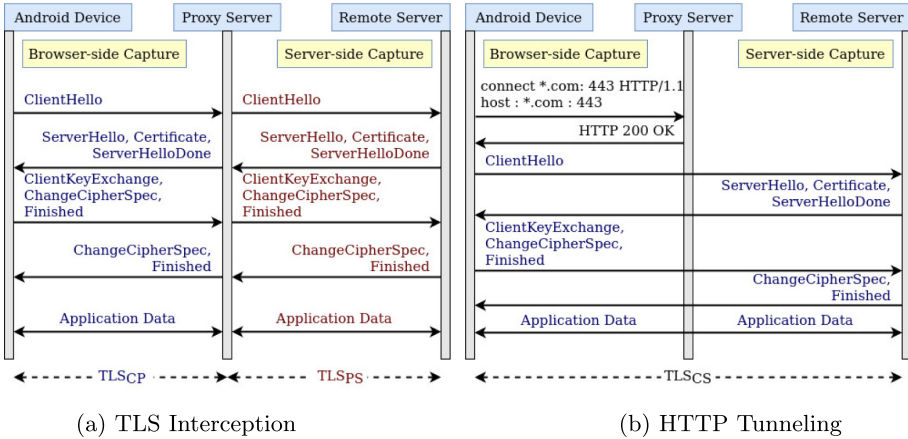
Android Device
Proxy Server
Remote Server

Browser-side Capture
Server-side Capture

ClientHello
ClientHello

ServerHello, Certificate, ServerHelloDone
ServerHello, Certificate, ServerHelloDone

ClientKeyExchange, ChangeCipherSpec, Finished
ClientKeyExchange, ChangeCipherSpec, Finished

ChangeCipherSpec, Finished
ChangeCipherSpec, Finished

Application Data
Application Data

$TLS_{CP}$
$TLS_{PS}$

(a) TLS Interception

Android Device
Proxy Server
Remote Server

Browser-side Capture
Server-side Capture

connect *.com: 443 HTTP/1.1
host : *.com : 443

HTTP 200 OK

ClientHello

ServerHello, Certificate, ServerHelloDone

ClientKeyExchange, ChangeCipherSpec, Finished

ChangeCipherSpec, Finished

Application Data
Application Data

$TLS_{CS}$

(b) HTTP Tunneling